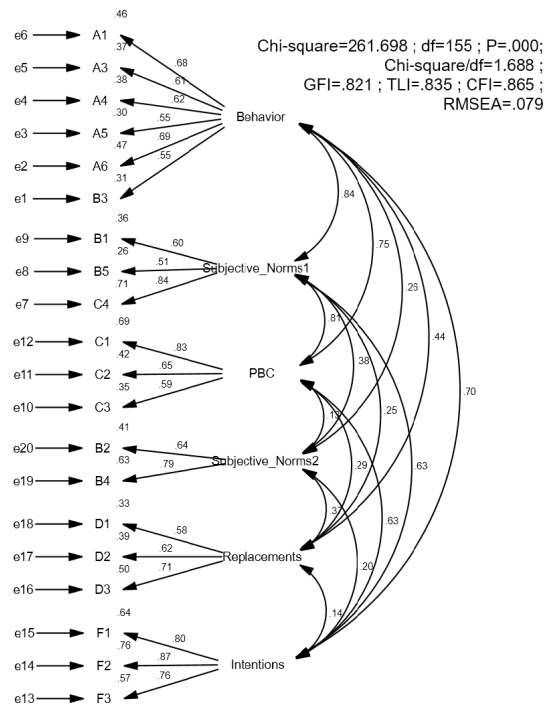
Chi-square=261.698 ; df=155 ; P=.000;
Chi-square/df=1.688 ;
GFI=.821 ; TLI=.835 ; CFI=.865 ;
RMSEA=.079

.46
e6 A1
.37
e5 A3
.38
e4 A4
.30
e3 A5
.47
e2 A6
.31
e1 B3
.68
.61
.62
.55
.69
.55
Behavior

.36
e9 B1
.26
e8 B5
.71
e7 C4
.60
.51
.84
Subjective_Norms1

.69
e12 C1
.42
e11 C2
.35
e10 C3
.83
.65
.59
PBC

.41
e20 B2
.63
e19 B4
.64
.79
Subjective_Norms2

.33
e18 D1
.39
e17 D2
.50
e16 D3
.58
.62
.71
Replacements

.64
e15 F1
.76
e14 F2
.57
e13 F3
.80
.87
.76
Intentions

.84
.75
.25
.44
.70
.81
.38
.25
.63
.13
.29
.63
.37
.20
.14